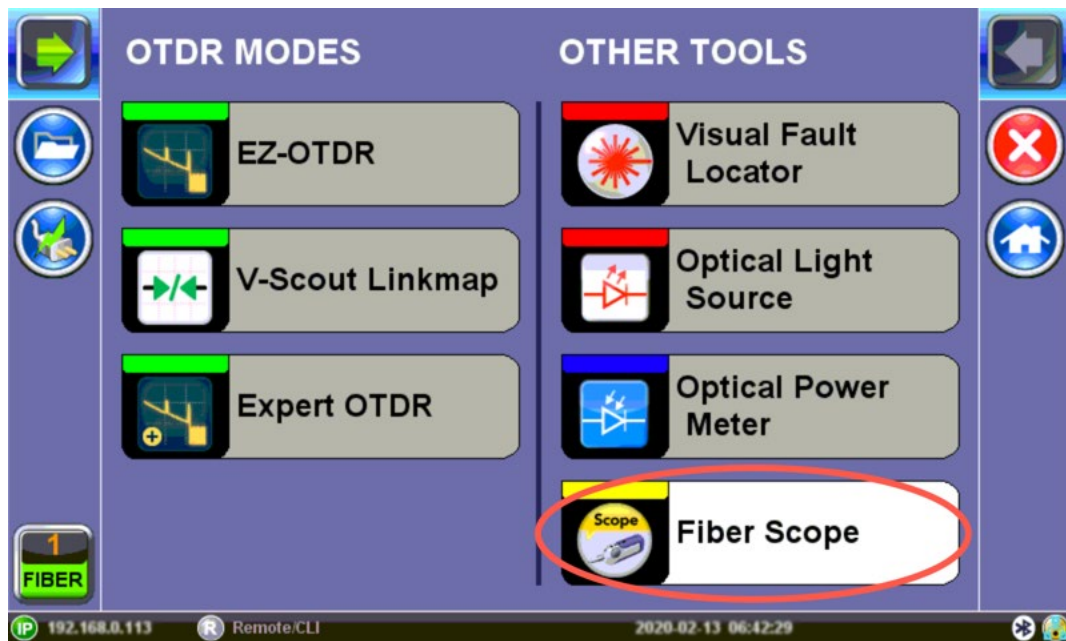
OTDR MODES

EZ-OTDR

V-Scout Linkmap

Expert OTDR

OTHER TOOLS

Visual Fault Locator

Optical Light Source

Optical Power Meter

Scope

Fiber Scope

1
FIBER

IP 192.168.0.113 R Remote/CLI 2020-02-13 06:42:29